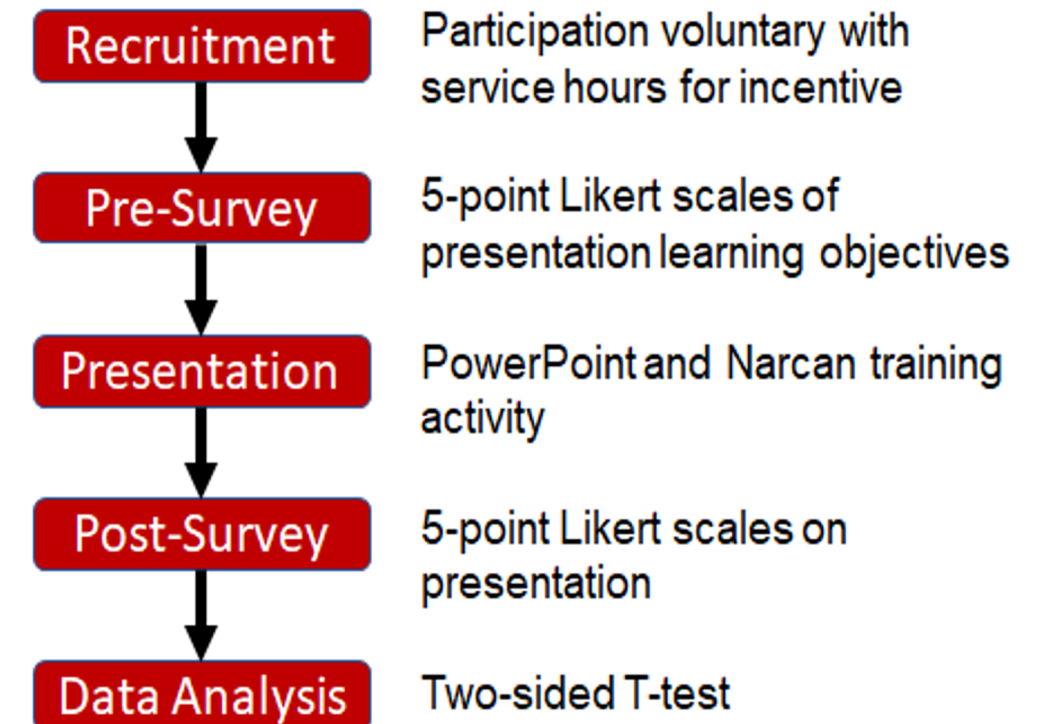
Recruitment

Participation voluntary with service hours for incentive

Pre-Survey

5-point Likert scales of presentation learning objectives

Presentation

PowerPoint and Narcan training activity

Post-Survey

5-point Likert scales on presentation

Data Analysis

Two-sided T-test